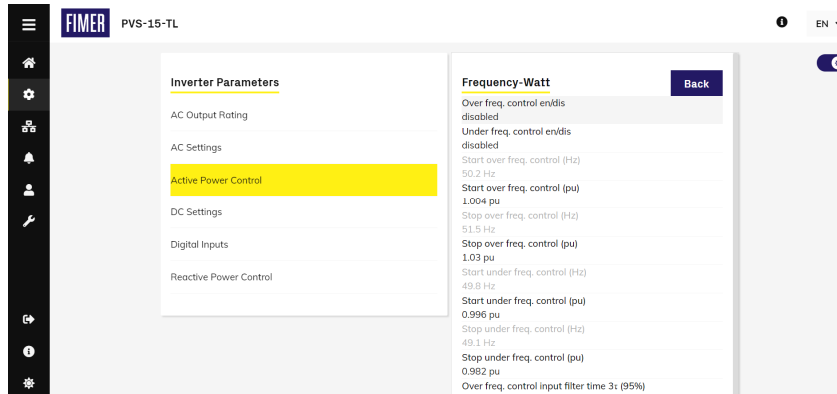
FIMER PVS-15-TL

EN

Inverter Parameters

AC Output Rating

AC Settings

Active Power Control

DC Settings

Digital Inputs

Reactive Power Control

Frequency-Watt

Back

Over freq. control en/dis
disabled

Under freq. control en/dis
disabled

Start over freq. control (Hz)
50.2 Hz

Start over freq. control (pu)
1.004 pu

Stop over freq. control (Hz)
51.5 Hz

Stop over freq. control (pu)
1.03 pu

Start under freq. control (Hz)
49.8 Hz

Start under freq. control (pu)
0.996 pu

Stop under freq. control (Hz)
49.1 Hz

Stop under freq. control (pu)
0.982 pu

Over freq. control input filter time 3τ (95%)